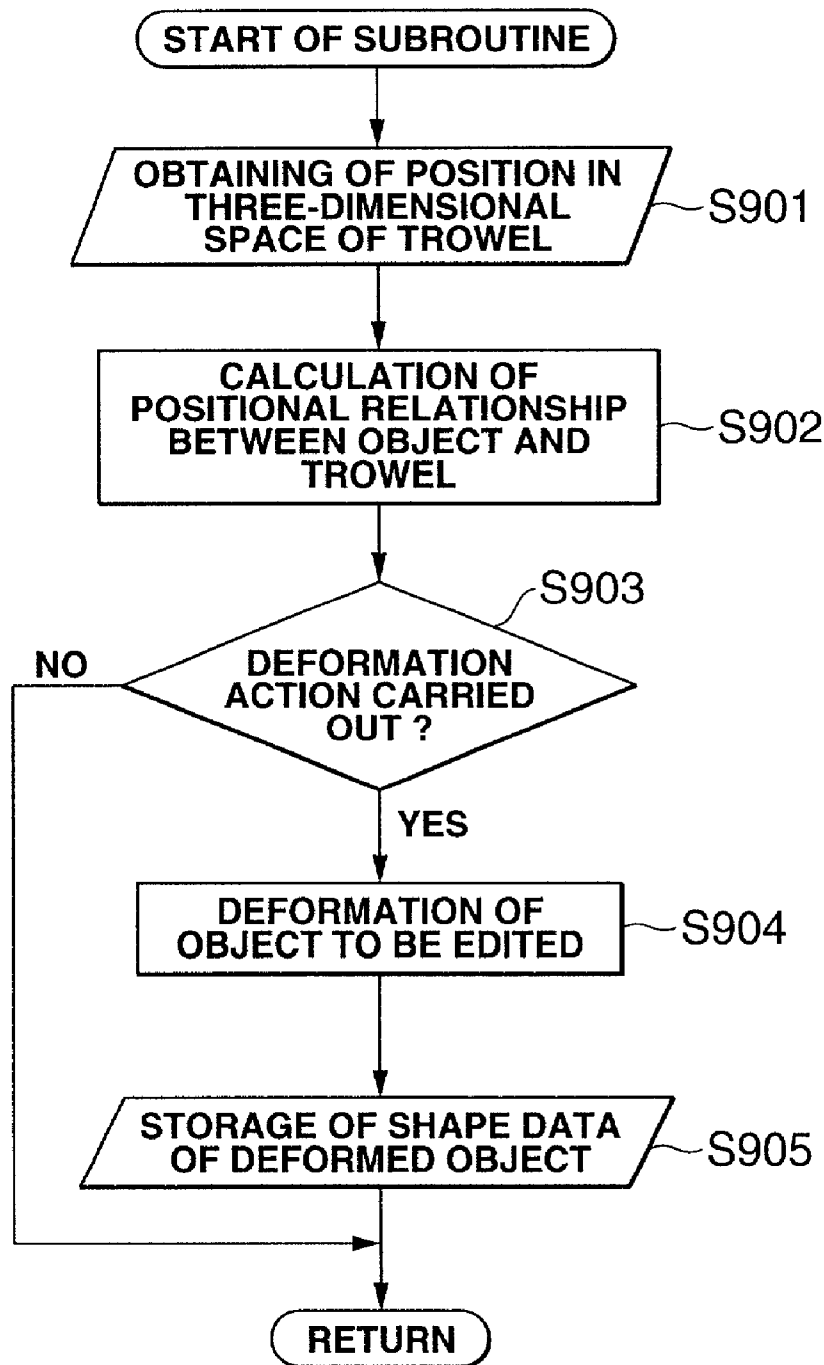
START OF SUBROUTINE

OBTAINING OF POSITION IN THREE-DIMENSIONAL SPACE OF TROWEL

S901

CALCULATION OF POSITIONAL RELATIONSHIP BETWEEN OBJECT AND TROWEL

S902

S903

NO

DEFORMATION ACTION CARRIED OUT ?

YES

DEFORMATION OF OBJECT TO BE EDITED

S904

STORAGE OF SHAPE DATA OF DEFORMED OBJECT

S905

RETURN